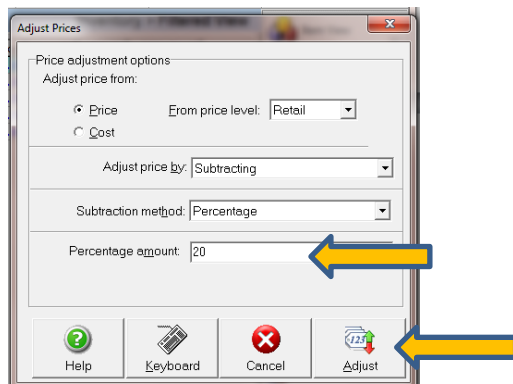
Adjust Prices

Price adjustment options

Adjust price from:

Price

From price level: Retail

Cost

Adjust price by: Subtracting

Subtraction method: Percentage

Percentage amount: 20

Help

Keyboard

Cancel

Adjust